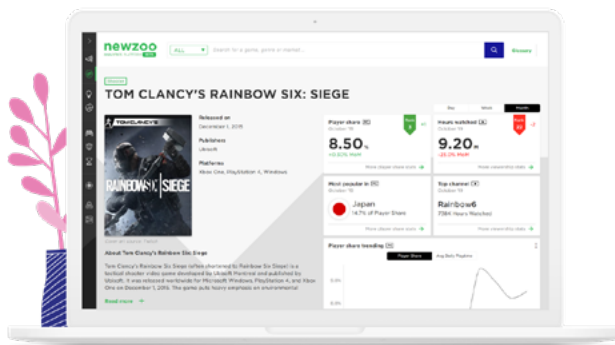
newzoo

ALL

Search for a game, genre or market...

Glossary

TOM CLANCY'S RAINBOW SIX: SIEGE

TOM CLANCY'S

RAINBOW SIX SIEGE

Released on
December 1, 2015

Publishers
Ubisoft

Platforms
Xbox One, PlayStation 4, Windows

About Tom Clancy's Rainbow Six: Siege

Tom Clancy's Rainbow Six Siege (often shortened to Rainbow Six Siege) is a tactical shooter video game developed by Ubisoft Montreal and published by Ubisoft. It was released worldwide for Microsoft Windows, PlayStation 4, and Xbox One on December 1, 2015. The game puts heavy emphasis on environmental

Read more

Day Week Month

Player share
October 19

8.50%

+0.03% MoM

More player share stats

Hours watched
October 19

9.20M

-25.2% MoM

More viewership stats

Most popular in
October 19

Japan
14.7% of Player Share

More player share stats

Top channel
October 19

Rainbow6
7.86K Hours Watched

More viewership stats

Player share trending

Player Share Avg Daily Playtime

0.0%